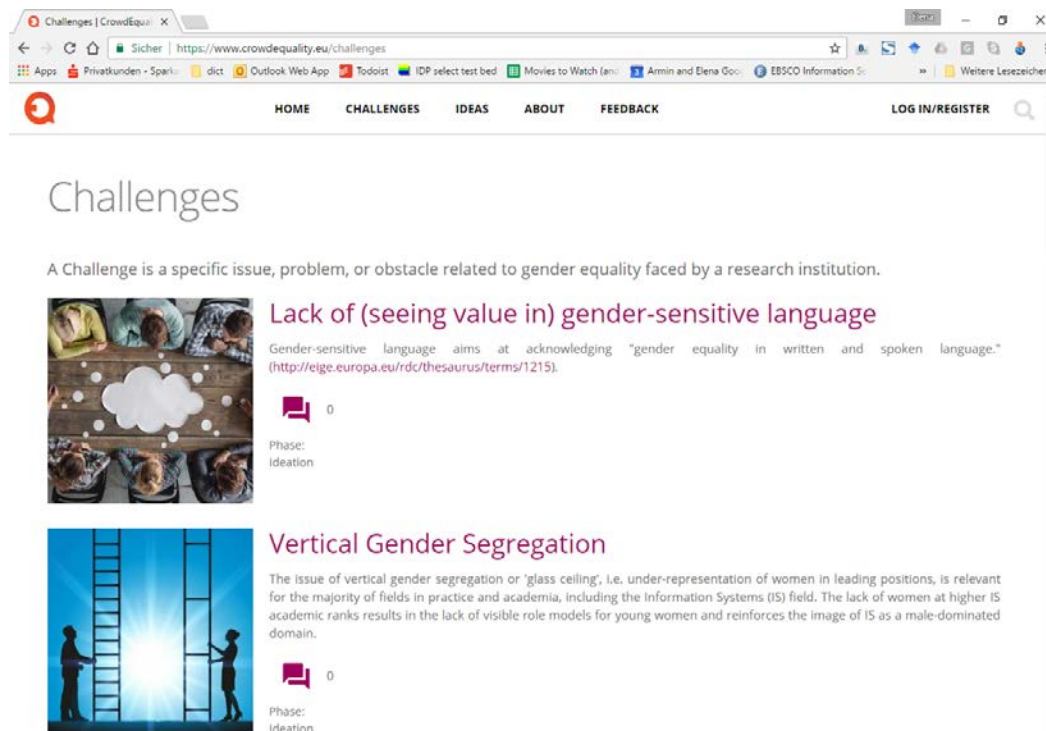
Challenges | CrowdEqual ×

Elena

Sicher | https://www.crowdequality.eu/challenges

Apps Privatkunden - Spark dict Outlook Web App Todoist IDP select test bed Movies to Watch (an Armin and Elena Goo EBSCO Information Sc » Weitere Lesezeichen

HOME CHALLENGES IDEAS ABOUT FEEDBACK LOG IN/REGISTER

Challenges

A Challenge is a specific issue, problem, or obstacle related to gender equality faced by a research institution.

Lack of (seeing value in) gender-sensitive language

Gender-sensitive language aims at acknowledging "gender equality in written and spoken language." (http://eige.europa.eu/rdc/thesaurus/terms/1215).

0

Phase:
Ideation

Vertical Gender Segregation

The issue of vertical gender segregation or 'glass ceiling', i.e. under-representation of women in leading positions, is relevant for the majority of fields in practice and academia, including the Information Systems (IS) field. The lack of women at higher IS academic ranks results in the lack of visible role models for young women and reinforces the image of IS as a male-dominated domain.

0

Phase:
Ideation